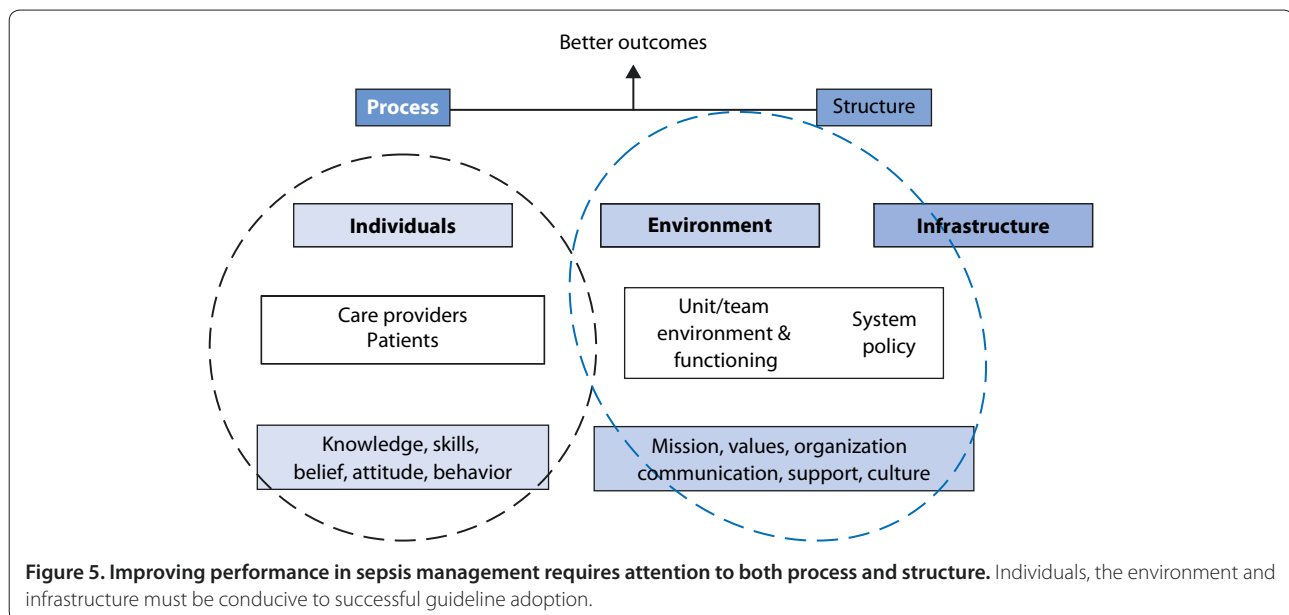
Better outcomes

Process

Structure

Individuals

Environment

Infrastructure

Care providers
Patients

Unit/team environment & functioning

System policy

Knowledge, skills, belief, attitude, behavior

Mission, values, organization communication, support, culture

**Figure 5. Improving performance in sepsis management requires attention to both process and structure.** Individuals, the environment and infrastructure must be conducive to successful guideline adoption.